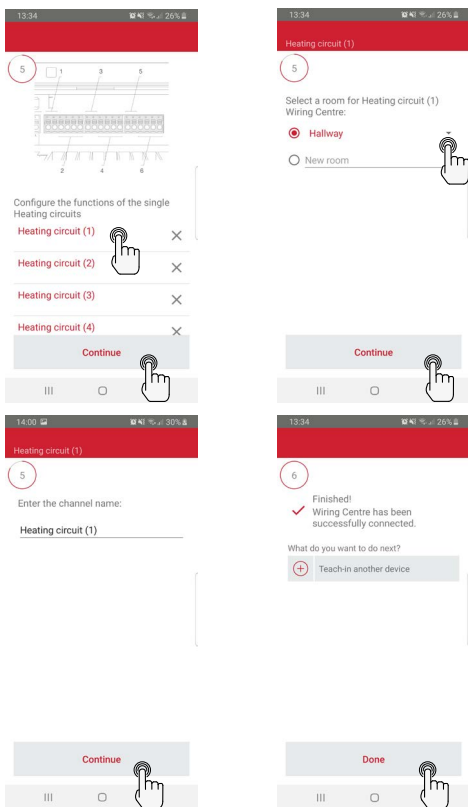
13:34 26%

5

1 3 5

2 4 6

Configure the functions of the single Heating circuits

Heating circuit (1) ×

Heating circuit (2) ×

Heating circuit (3) ×

Heating circuit (4) ×

Continue

13:34 26%

Heating circuit (1)

5

Select a room for Heating circuit (1) Wiring Centre:

Hallway

New room

Continue

14:00 30%

Heating circuit (1)

5

Enter the channel name:

Heating circuit (1)

Continue

13:34 26%

6

Finished! Wiring Centre has been successfully connected.

What do you want to do next?

Teach-in another device

Done